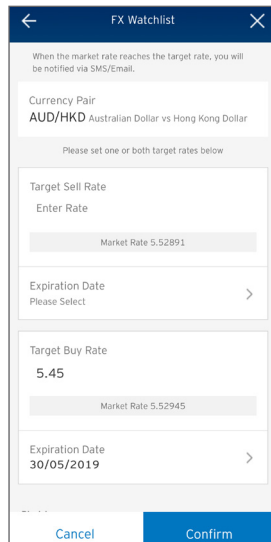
FX Watchlist

When the market rate reaches the target rate, you will be notified via SMS/Email.

Currency Pair
AUD/HKD Australian Dollar vs Hong Kong Dollar

Please set one or both target rates below

Target Sell Rate
Enter Rate

Market Rate 5.52891

Expiration Date
Please Select

Target Buy Rate
5.45

Market Rate 5.52945

Expiration Date
30/05/2019

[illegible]

Cancel
Confirm